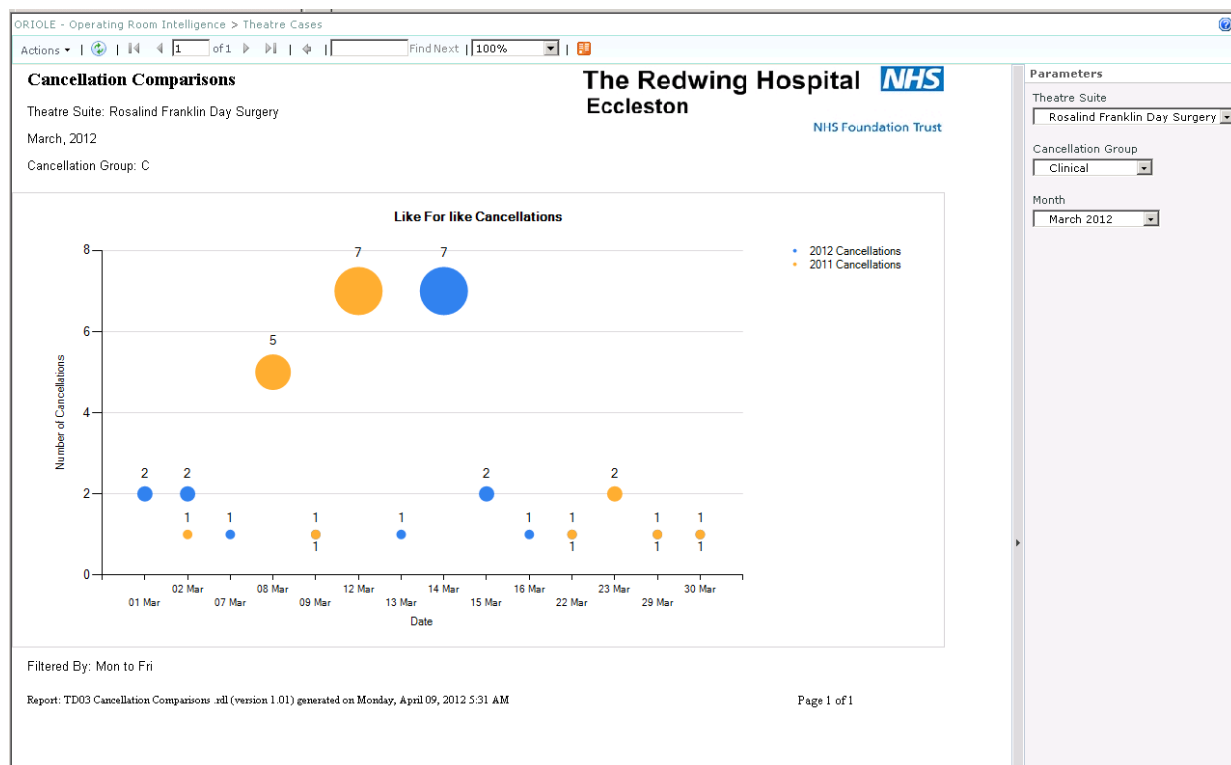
ORIOLE - Operating Room Intelligence > Theatre Cases

Actions ▾ | 1 of 1 | Find Next | 100%

Cancellation Comparisons

Theatre Suite: Rosalind Franklin Day Surgery

March, 2012

Cancellation Group: C

The Redwing Hospital NHS
Eccleston
NHS Foundation Trust

Like For like Cancellations

2012 Cancellations
2011 Cancellations

Number of Cancellations

8
6
4
2
0

7 7 5 2 2 1 1 1 1 1 2 1 1 1 2 1 1 1 1 1

01 Mar 02 Mar 07 Mar 08 Mar 09 Mar 12 Mar 13 Mar 14 Mar 15 Mar 16 Mar 22 Mar 23 Mar 29 Mar 30 Mar

Date

Filtered By: Mon to Fri

Report: TD03 Cancellation Comparisons .rdl (version 1.01) generated on Monday, April 09, 2012 5:31 AM

Page 1 of 1

Parameters

Theatre Suite
Rosalind Franklin Day Surgery

Cancellation Group
Clinical

Month
March 2012